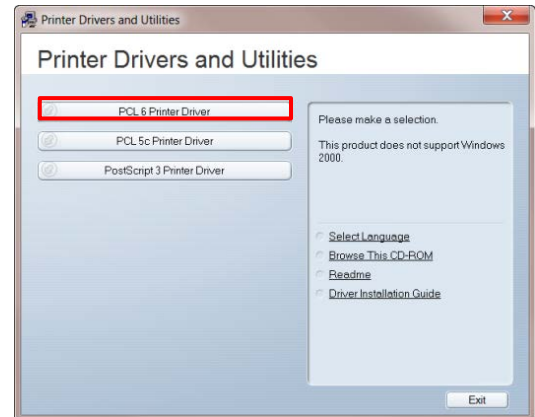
Printer Drivers and Utilities

Printer Drivers and Utilities

PCL 6 Printer Driver

PCL 5c Printer Driver

PostScript 3 Printer Driver

Please make a selection.

This product does not support Windows 2000.

Select Language

Browse This CD-ROM

Readme

Driver Installation Guide

Exit